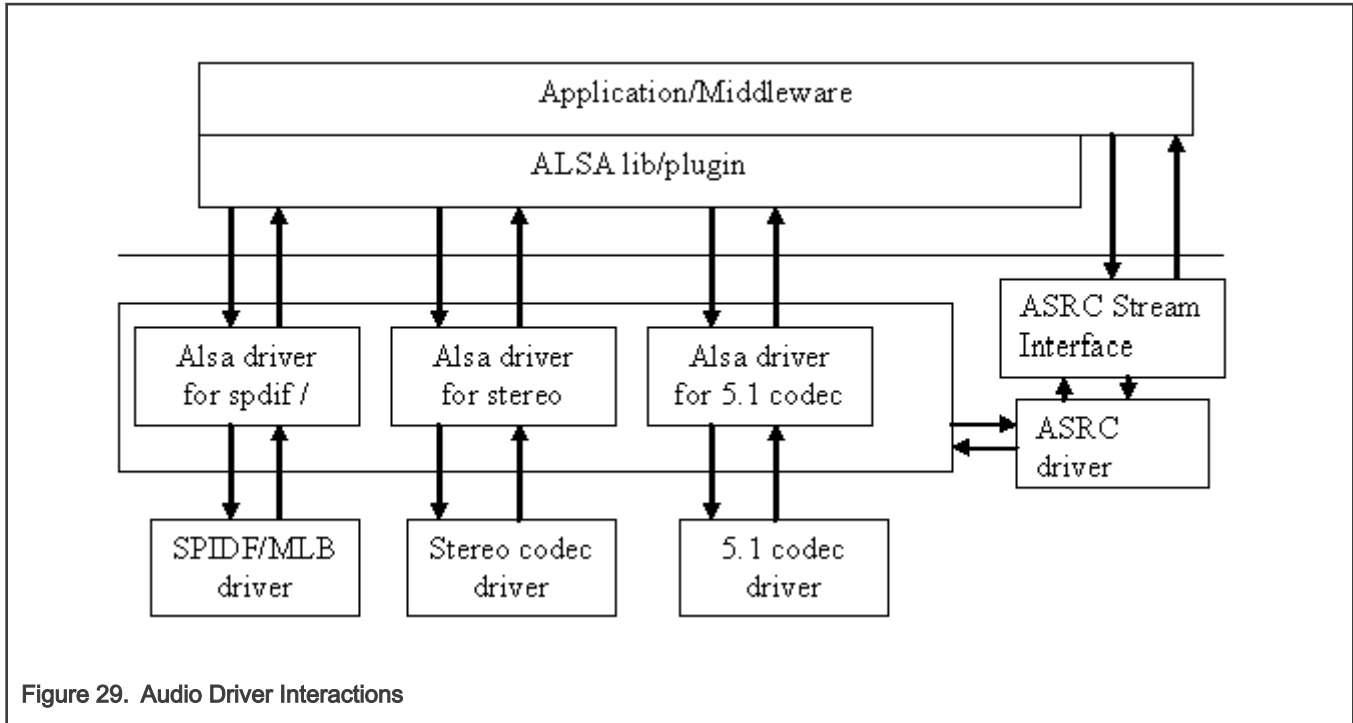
Application/Middleware

ALSA lib/plugin

Alsa driver for spdif /

Alsa driver for stereo

Alsa driver for 5.1 codec

ASRC Stream Interface

ASRC driver

SPIDF/MLB driver

Stereo codec driver

5.1 codec driver

Figure 29. Audio Driver Interactions